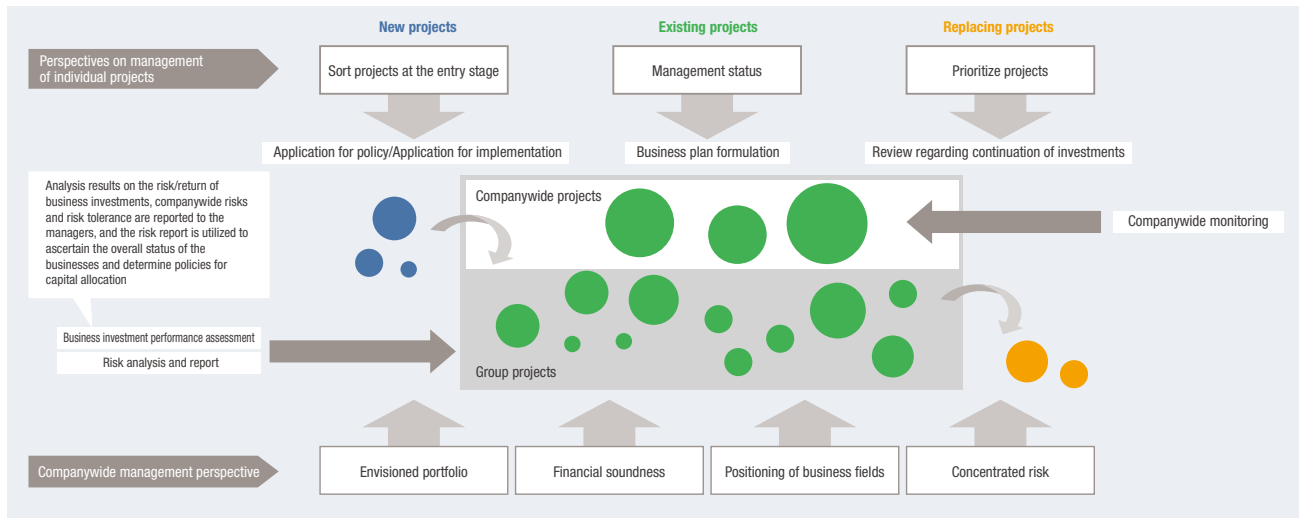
New projects

Existing projects

Replacing projects

Perspectives on management of individual projects

Sort projects at the entry stage

Management status

Prioritize projects

Application for policy/Application for implementation

Business plan formulation

Review regarding continuation of investments

Analysis results on the risk/return of business investments, companywide risks and risk tolerance are reported to the managers, and the risk report is utilized to ascertain the overall status of the businesses and determine policies for capital allocation

Companywide projects

Companywide monitoring

Business investment performance assessment

Risk analysis and report

Group projects

Companywide management perspective

Envisioned portfolio

Financial soundness

Positioning of business fields

Concentrated risk